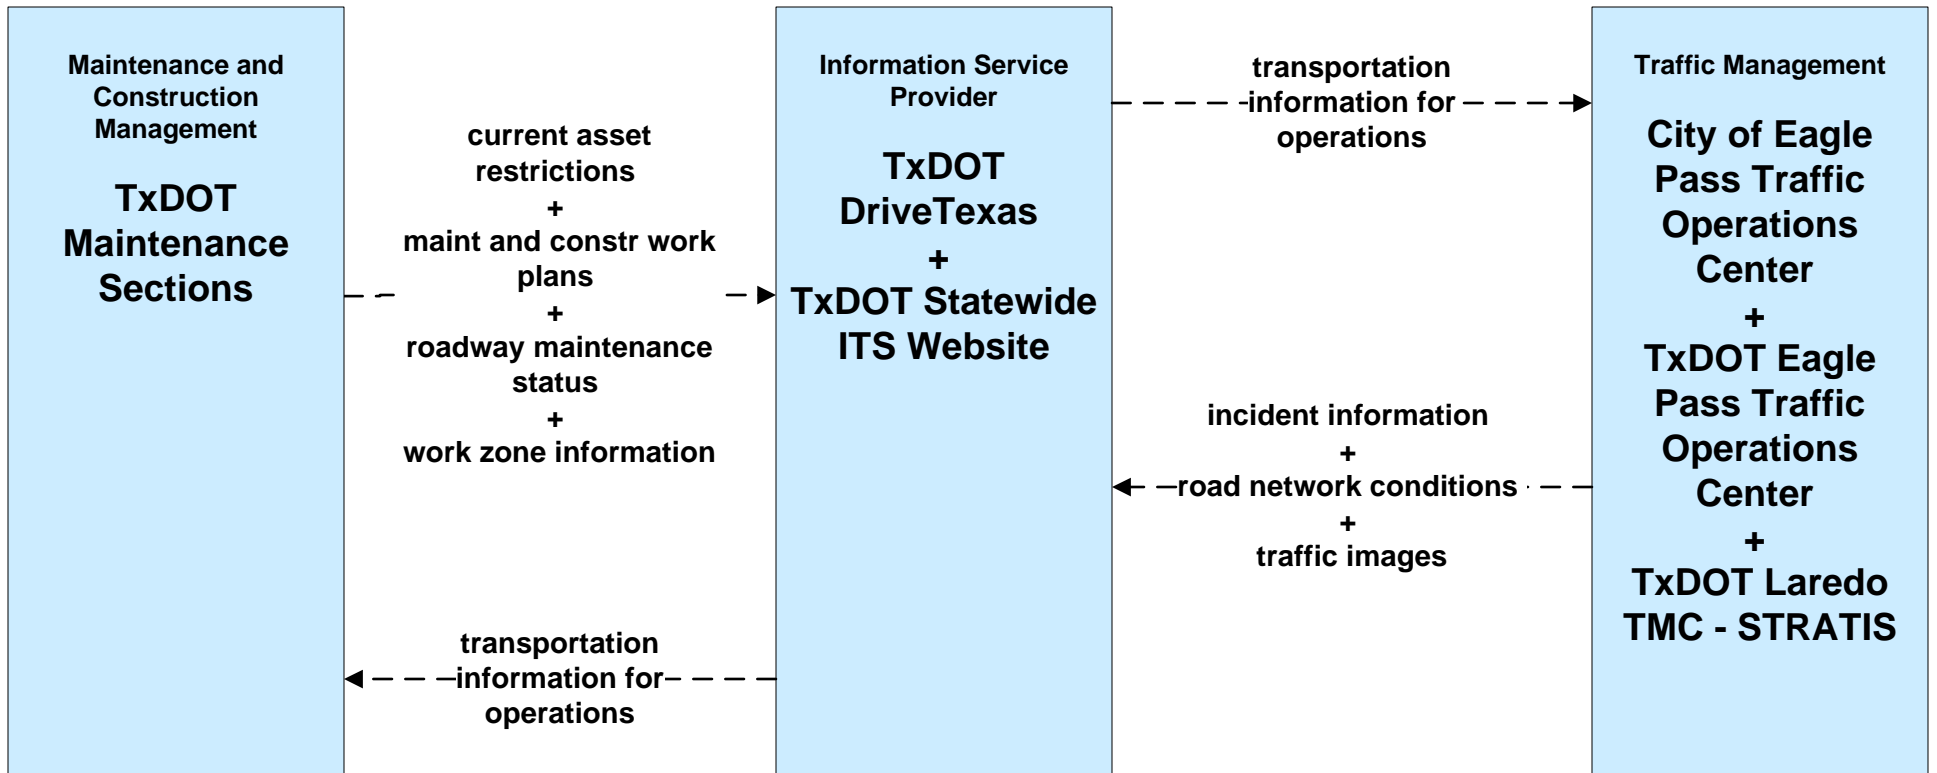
Maintenance and Construction Management

TxDOT Maintenance Sections

current asset restrictions
+
maint and constr work plans
+
roadway maintenance status
+
work zone information

transportation information for operations

Information Service Provider

TxDOT DriveTexas
+
TxDOT Statewide ITS Website

transportation information for operations

incident information
+
road network conditions
+
traffic images

Traffic Management

City of Eagle Pass Traffic Operations Center
+
TxDOT Eagle Pass Traffic Operations Center
+
TxDOT Laredo TMC - STRATIS